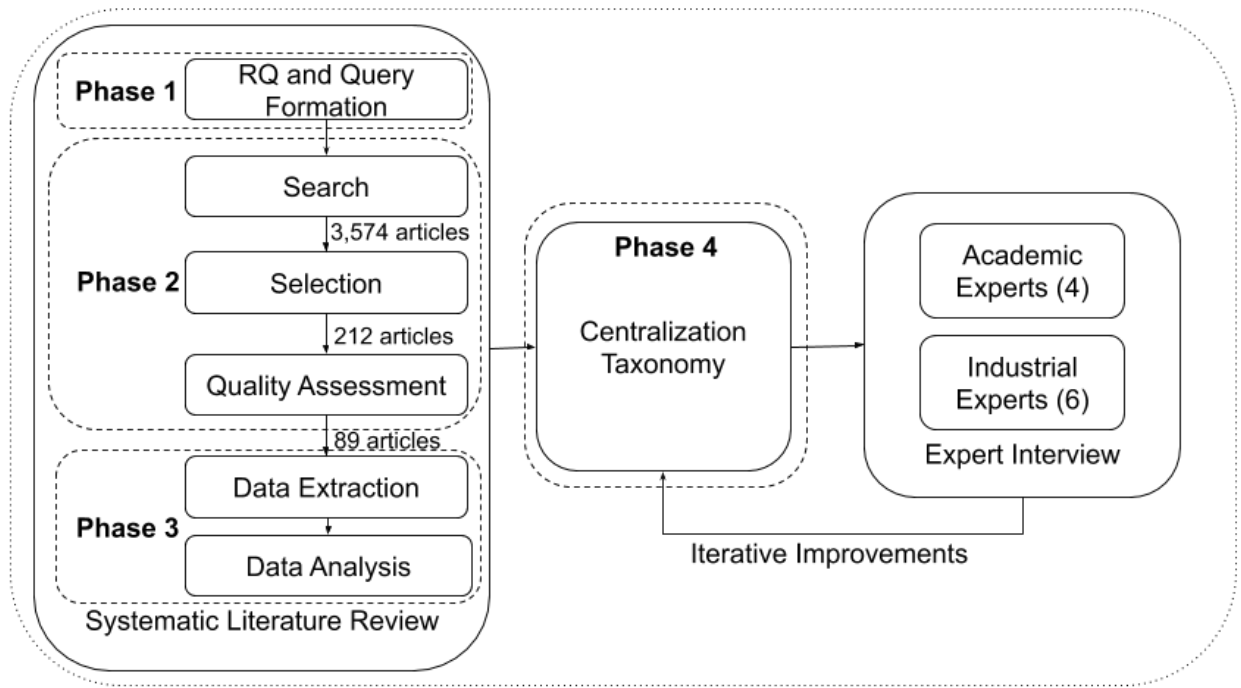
Phase 1
RQ and Query Formation

Search
3,574 articles
Phase 2
Selection
212 articles
Quality Assessment
89 articles

Data Extraction
Phase 3
Data Analysis

Systematic Literature Review

Phase 4
Centralization Taxonomy

Academic Experts (4)
Industrial Experts (6)
Expert Interview

Iterative Improvements